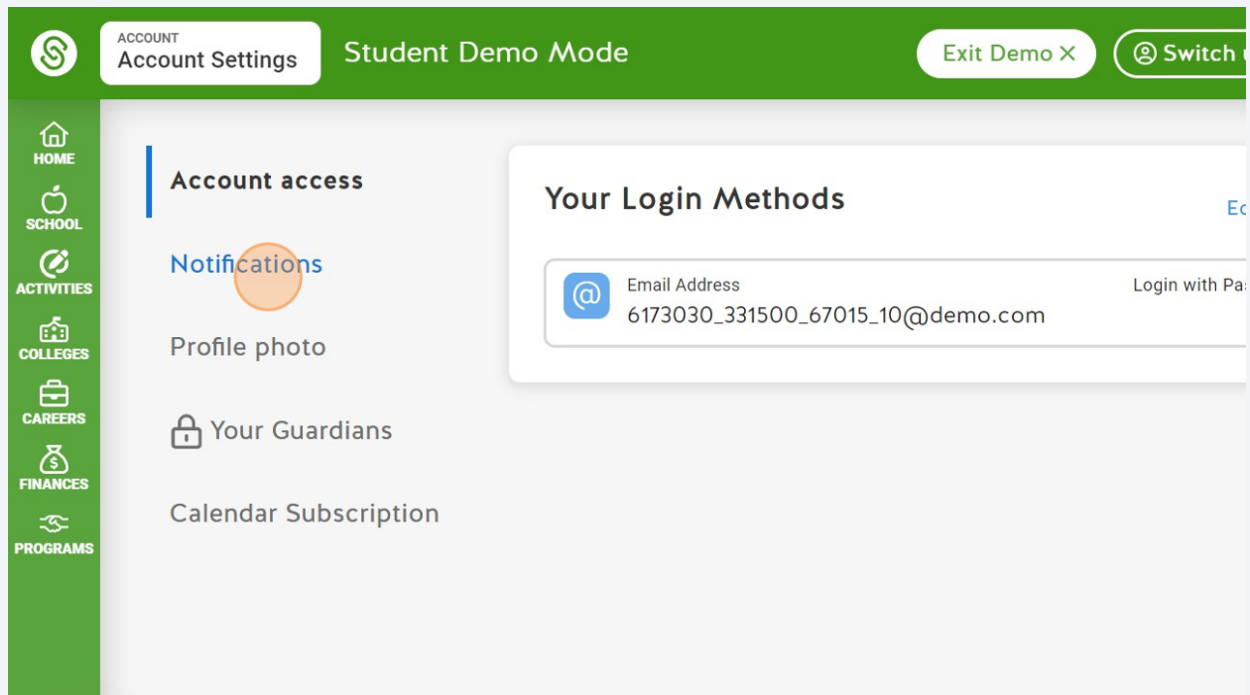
ACCOUNT
Account Settings

Student Demo Mode

Exit Demo ✕

Switch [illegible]

HOME
SCHOOL
ACTIVITIES
COLLEGES
CAREERS
FINANCES
PROGRAMS

Account access

Notifications

Profile photo

Your Guardians

Calendar Subscription

Your Login Methods

Ed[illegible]

@

Email Address

6173030_331500_67015_10@demo.com

Login with Pa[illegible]